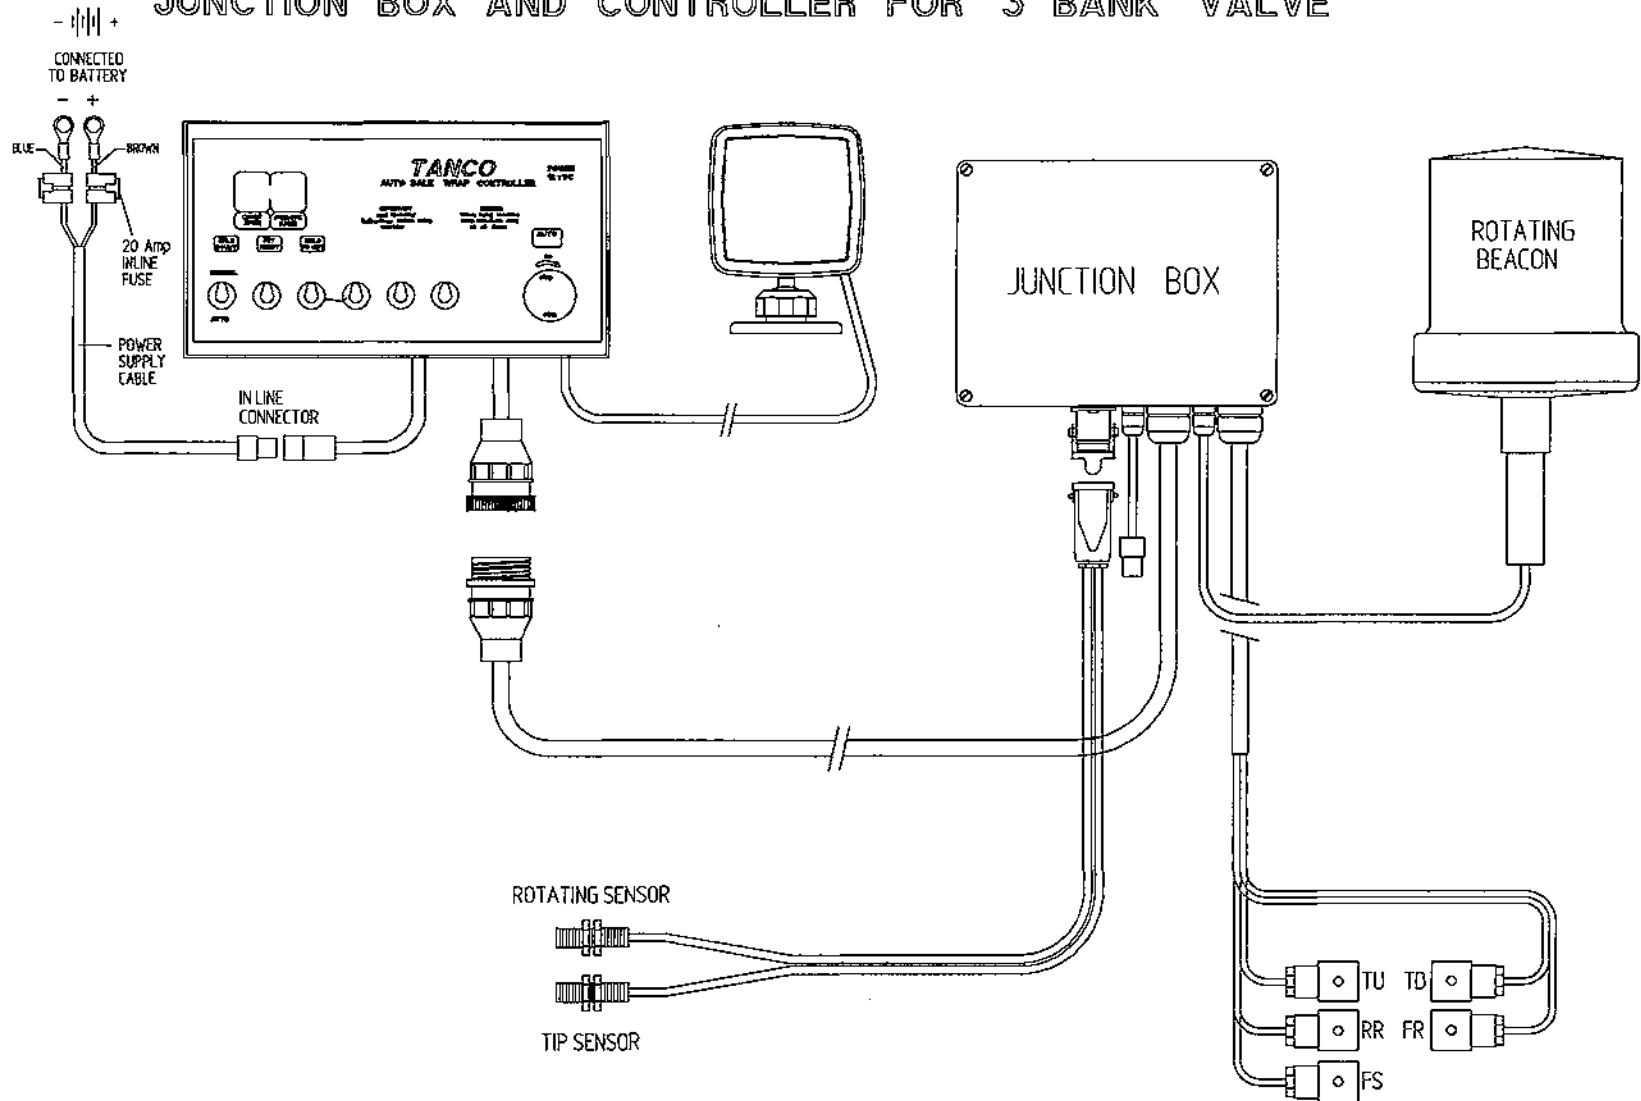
JUNCTION BOX AND CONTROLLER FOR 5 BANK VALVE

- +

CONNECTED TO BATTERY

- +

BLUE

BROWN

20 Amp INLINE FUSE

POWER SUPPLY CABLE

IN LINE CONNECTOR

TANCO

AUTO BALE WRAP CONTROLLER

AUTO

JUNCTION BOX

ROTATING BEACON

ROTATING SENSOR

TIP SENSOR

TU

TD

RR

FR

FS